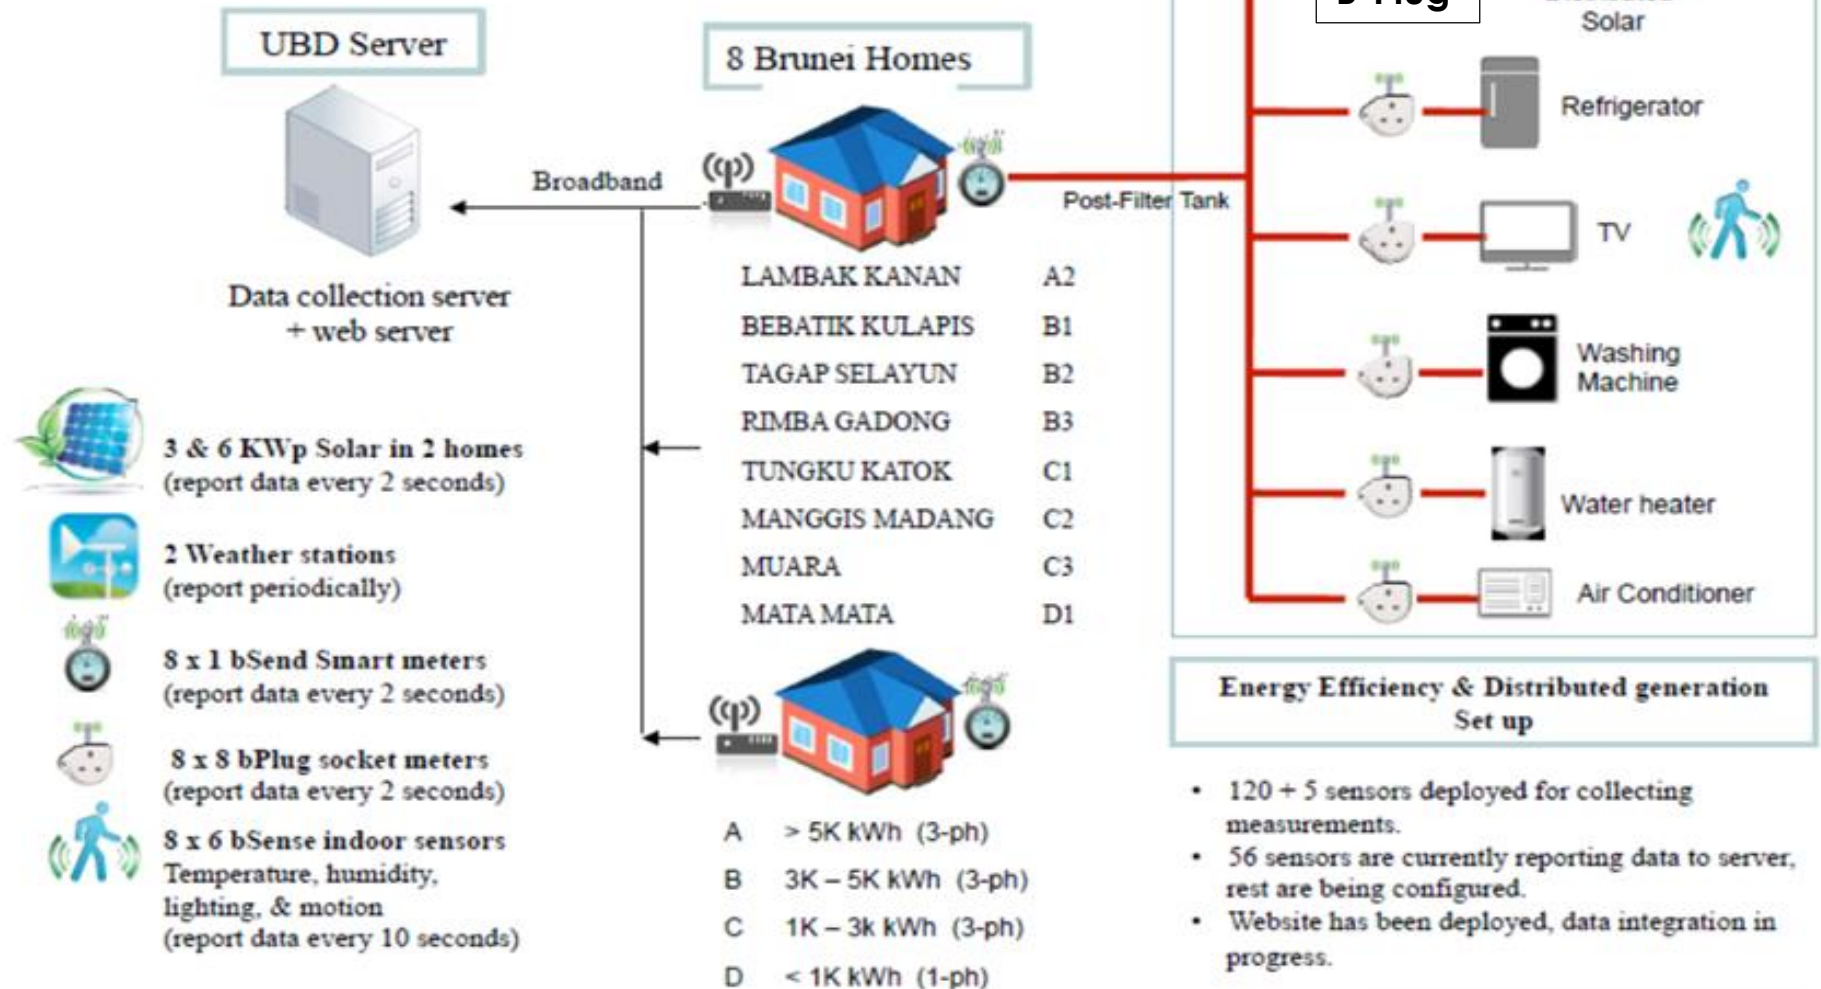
UBD Server

Data collection server + web server

Broadband

8 Brunei Homes

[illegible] Plug

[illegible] Solar

Post-Filter Tank

Refrigerator

TV

Washing Machine

Water heater

Air Conditioner

| | |
|---|---|
| LAMBAK KANAN | A2 |
| BEBATIK KULAPIS | B1 |
| TAGAP SELAYUN | B2 |
| RIMBA GADONG | B3 |
| TUNGKU KATOK | C1 |
| MANGGIS MADANG | C2 |
| MUARA | C3 |
| MATA MATA | D1 |

3 & 6 KWp Solar in 2 homes (report data every 2 seconds)

2 Weather stations (report periodically)

8 x 1 bSend Smart meters (report data every 2 seconds)

8 x 8 bPlug socket meters (report data every 2 seconds)

8 x 6 bSense indoor sensors Temperature, humidity, lighting, & motion (report data every 10 seconds)

A > 5K kWh (3-ph)
B 3K – 5K kWh (3-ph)
C 1K – 3k kWh (3-ph)
D < 1K kWh (1-ph)

Energy Efficiency & Distributed generation Set up

• 120 + 5 sensors deployed for collecting measurements.
• 56 sensors are currently reporting data to server, rest are being configured.
• Website has been deployed, data integration in progress.